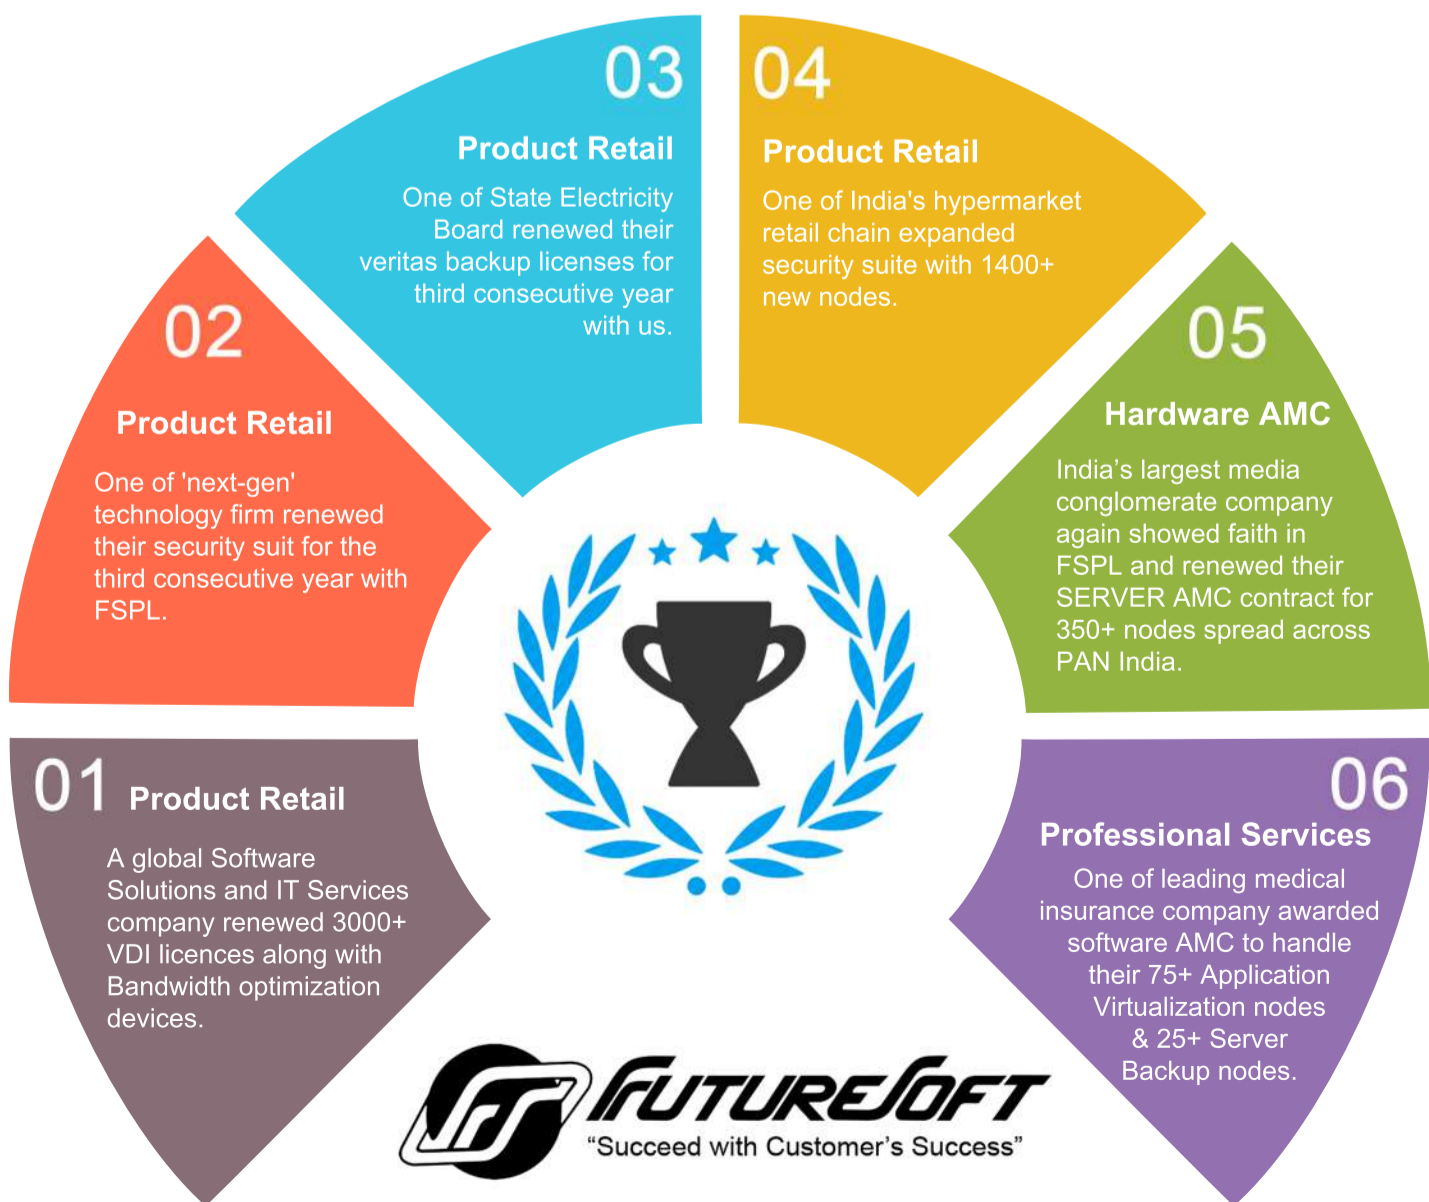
01 Product Retail

A global Software Solutions and IT Services company renewed 3000+ VDI licences along with Bandwidth optimization devices.

02

Product Retail

One of 'next-gen' technology firm renewed their security suit for the third consecutive year with FSPL.

03

Product Retail

One of State Electricity Board renewed their veritas backup licenses for third consecutive year with us.

04

Product Retail

One of India's hypermarket retail chain expanded security suite with 1400+ new nodes.

05

Hardware AMC

India’s largest media conglomerate company again showed faith in FSPL and renewed their SERVER AMC contract for 350+ nodes spread across PAN India.

06

Professional Services

One of leading medical insurance company awarded software AMC to handle their 75+ Application Virtualization nodes & 25+ Server Backup nodes.

FUTURESOFT
“Succeed with Customer’s Success”